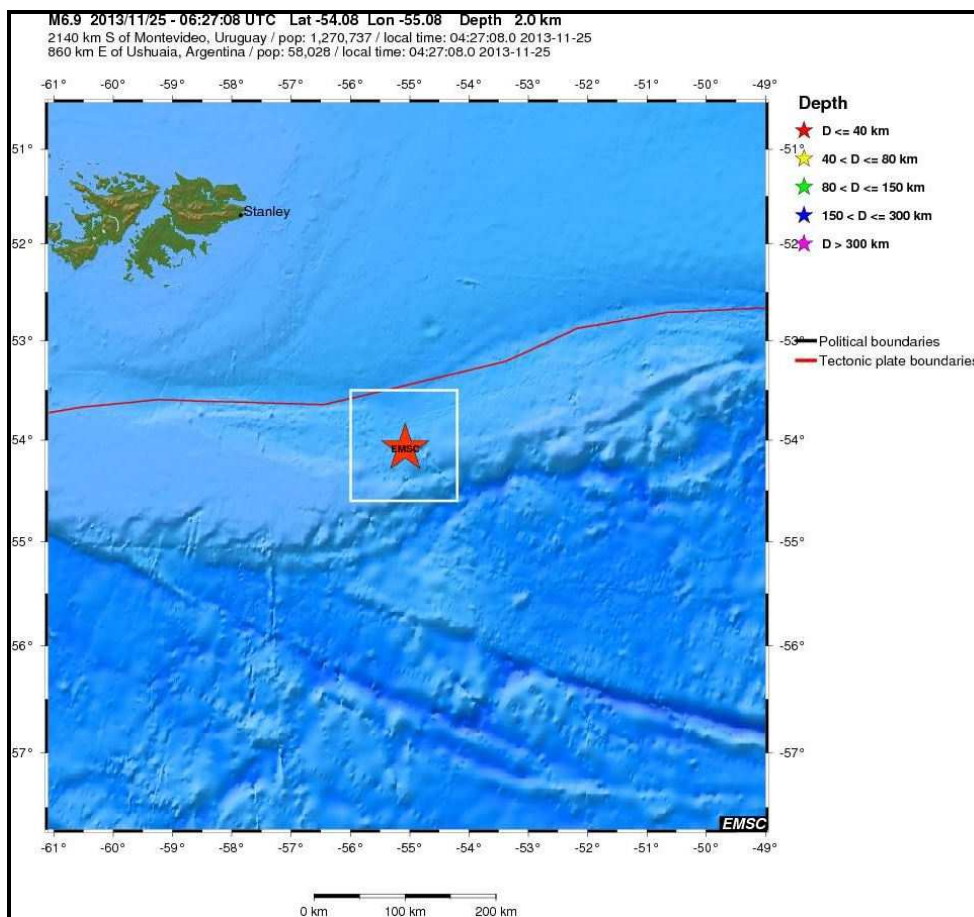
M6.9 2013/11/25 - 06:27:08 UTC Lat -54.08 Lon -55.08 Depth 2.0 km
2140 km S of Montevideo, Uruguay / pop: 1,270,737 / local time: 04:27:08.0 2013-11-25
860 km E of Ushuaia, Argentina / pop: 58,028 / local time: 04:27:08.0 2013-11-25

-61° -60° -59° -58° -57° -56° -55° -54° -53° -52° -51° -50° -49°

51° 52° 53° 54° 55° 56° 57°

-51° -52° -53° -54° -55° -56° -57°

Stanley

EMSC

Depth
D <= 40 km
40 < D <= 80 km
80 < D <= 150 km
150 < D <= 300 km
D > 300 km

Political boundaries
Tectonic plate boundaries

EMSC

-61° -60° -59° -58° -57° -56° -55° -54° -53° -52° -51° -50° -49°

0 km 100 km 200 km